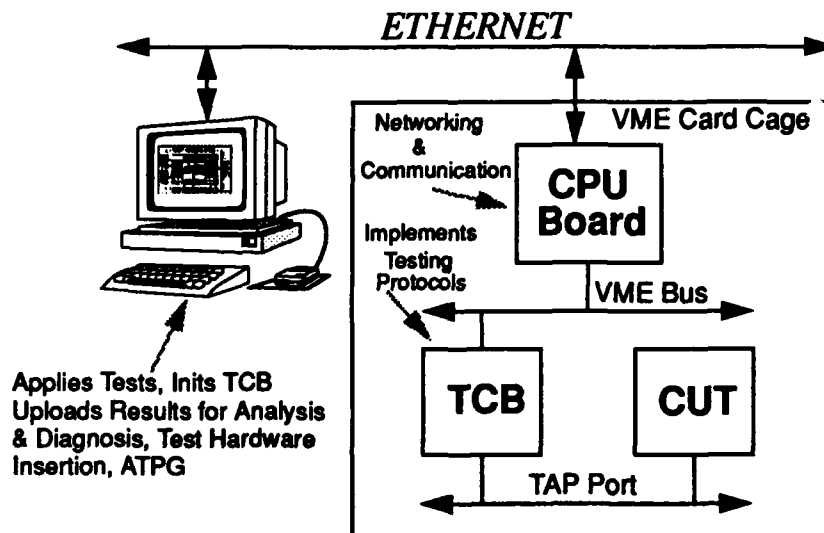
ETHERNET

VME Card Cage

Networking & Communication

CPU Board

Implements Testing Protocols

VME Bus

TCB

CUT

TAP Port

Applies Tests, Inits TCB Uploads Results for Analysis & Diagnosis, Test Hardware Insertion, ATPG